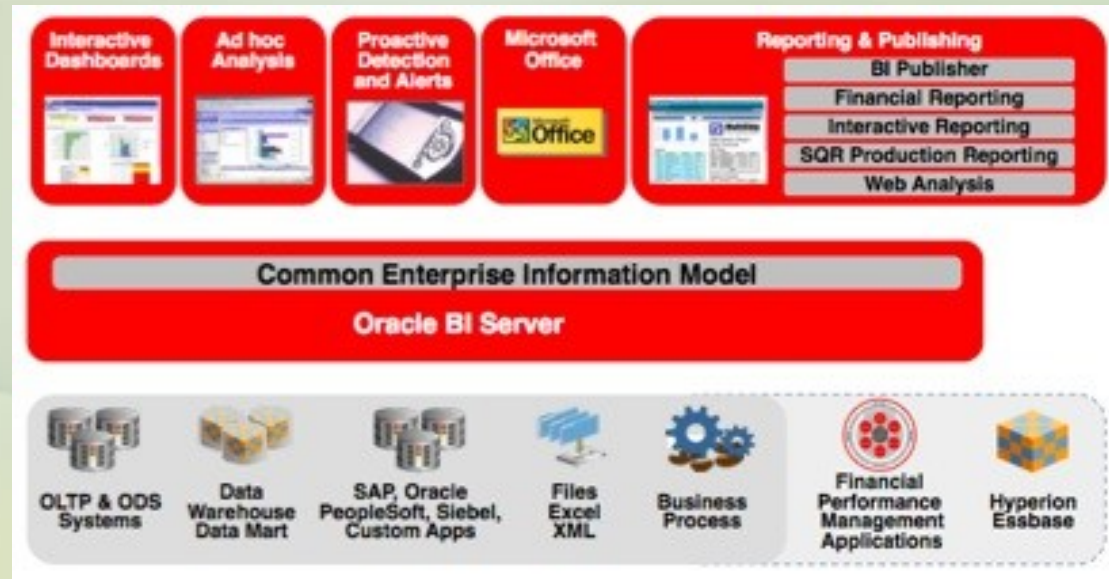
Interactive Dashboards

Ad hoc Analysis

Proactive Detection and Alerts

Microsoft Office

Microsoft Office

Reporting & Publishing

BI Publisher

Financial Reporting

Interactive Reporting

SQR Production Reporting

Web Analysis

Common Enterprise Information Model

Oracle BI Server

OLTP & ODS Systems

Data Warehouse Data Mart

SAP, Oracle PeopleSoft, Siebel, Custom Apps

Files Excel XML

Business Process

Financial Performance Management Applications

Hyperion Essbase